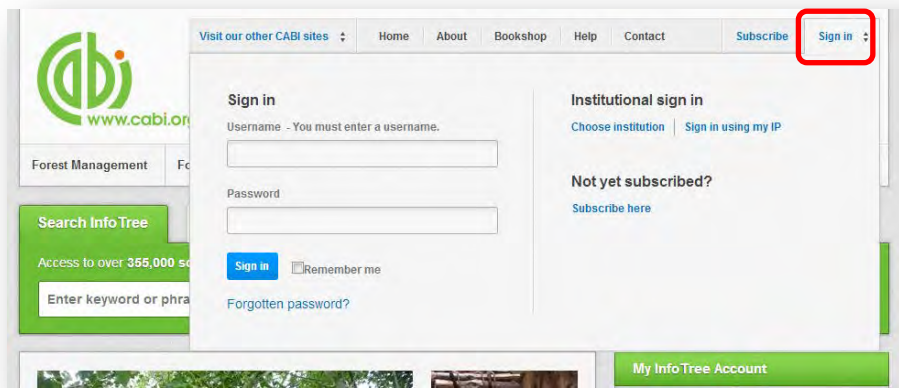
cabi
www.cabi.org

Visit our other CABI sites
Home
About
Bookshop
Help
Contact
Subscribe
Sign in

Sign in
Username - You must enter a username.
Password
Sign in
Remember me
Forgotten password?

Institutional sign in
Choose institution
Sign in using my IP

Not yet subscribed?
Subscribe here

Forest Management
Fo

Search InfoTree
Access to over 355,000 s
Enter keyword or phra

My InfoTree Account